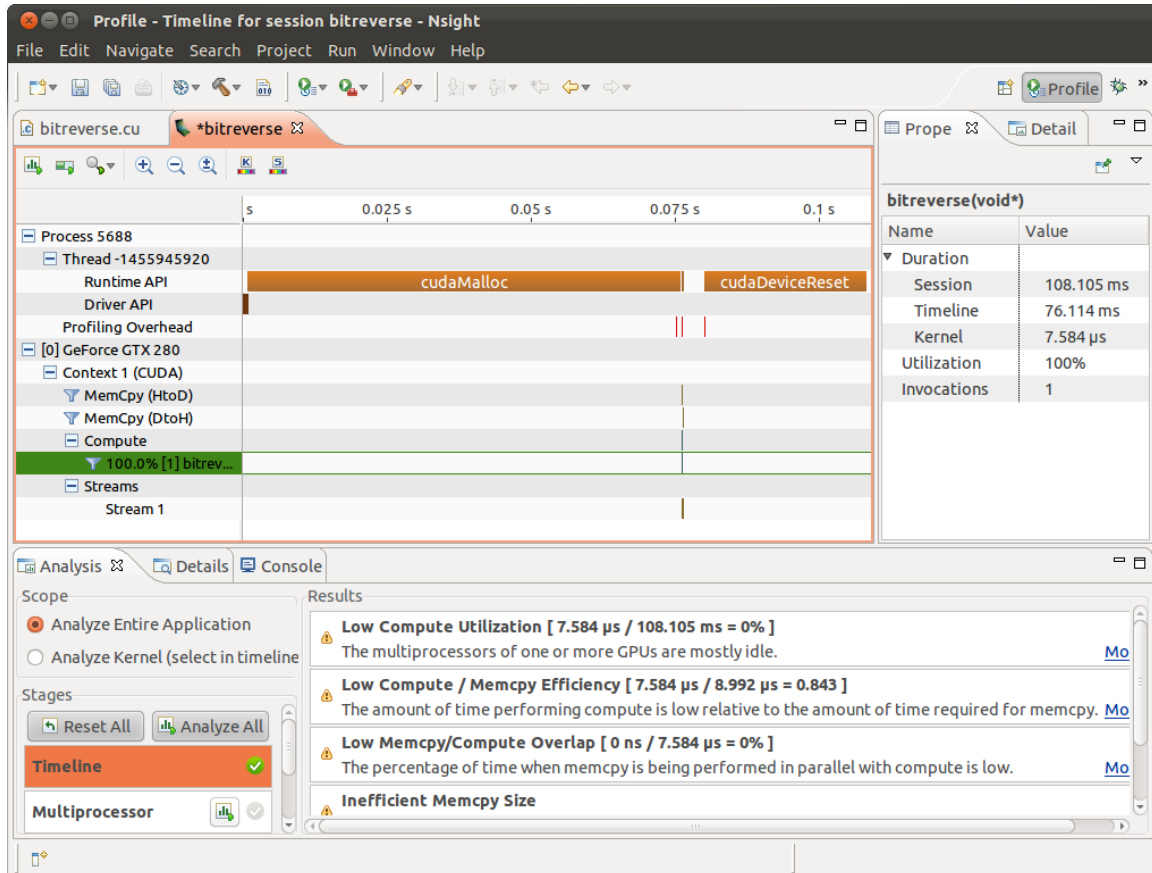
Profile - Timeline for session bitreverse - Nsight

File Edit Navigate Search Project Run Window Help

Profile

bitreverse.cu *bitreverse

| | s | 0.025 s | 0.05 s | 0.075 s | 0.1 s |
|---|---|---|---|---|---|
| Process 5688 | | | | | |
| Thread -1455945920 | | | | | |
| Runtime API | cudaMalloc | | | | cudaDeviceReset |
| Driver API | | | | | |
| Profiling Overhead | | | | | |
| [0] GeForce GTX 280 | | | | | |
| Context 1 (CUDA) | | | | | |
| MemCpy (HtoD) | | | | | |
| MemCpy (DtoH) | | | | | |
| Compute | | | | | |
| 100.0% [1] bitrev... | | | | | |
| Streams | | | | | |
| Stream 1 | | | | | |

Prope Detail

bitreverse(void*)

| Name | Value |
|---|---|
| Duration | |
| Session | 108.105 ms |
| Timeline | 76.114 ms |
| Kernel | 7.584 μs |
| Utilization | 100% |
| Invocations | 1 |

Analysis Details Console

Scope
Analyze Entire Application
Analyze Kernel (select in timeline

Stages
Reset All Analyze All
Timeline
Multiprocessor

Results
Low Compute Utilization [ 7.584 μs / 108.105 ms = 0% ]
The multiprocessors of one or more GPUs are mostly idle. Mo
Low Compute / Memcpy Efficiency [ 7.584 μs / 8.992 μs = 0.843 ]
The amount of time performing compute is low relative to the amount of time required for memcpy. Mo
Low Memcpy/Compute Overlap [ 0 ns / 7.584 μs = 0% ]
The percentage of time when memcpy is being performed in parallel with compute is low. Mo
Inefficient Memcpy Size